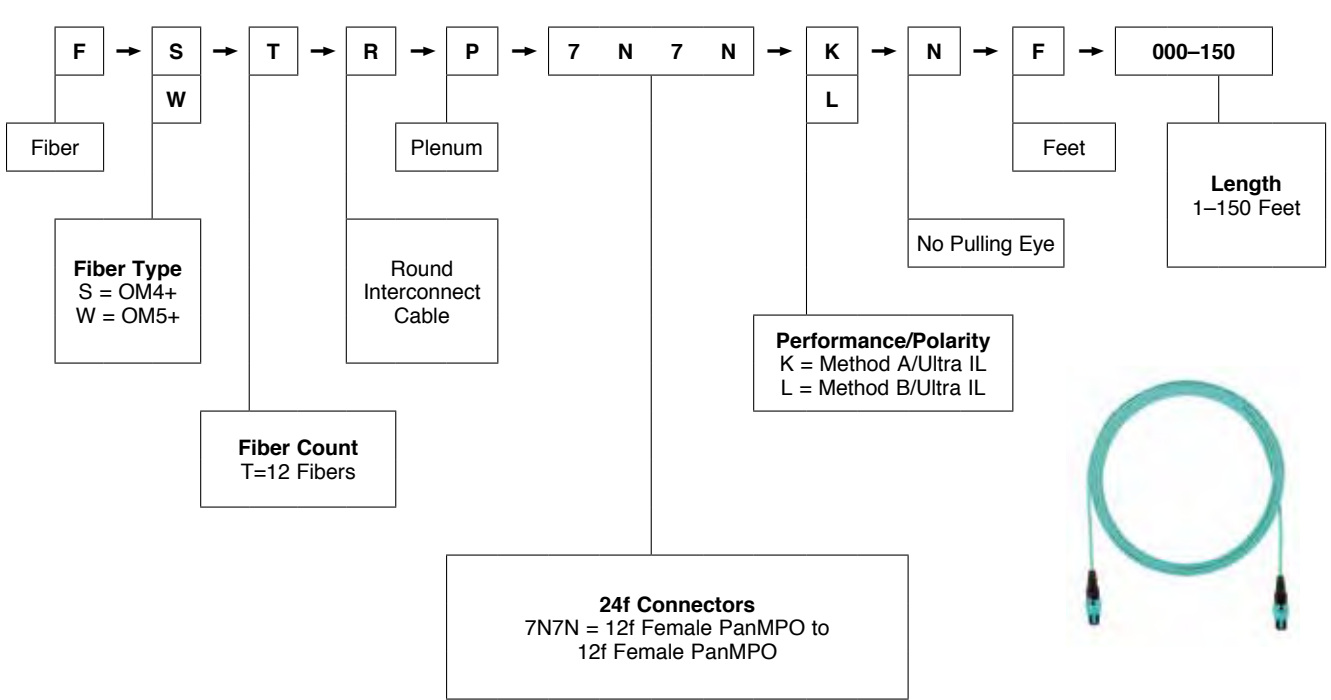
F → S W → T → R → P → 7 N 7 N → K L → N → F → 000–150

Fiber

Plenum

Feet

Length
1–150 Feet

No Pulling Eye

Fiber Type
S = OM4+
W = OM5+

Round Interconnect Cable

Performance/Polarity
K = Method A/Ultra IL
L = Method B/Ultra IL

Fiber Count
T=12 Fibers

24f Connectors
7N7N = 12f Female PanMPO to 12f Female PanMPO